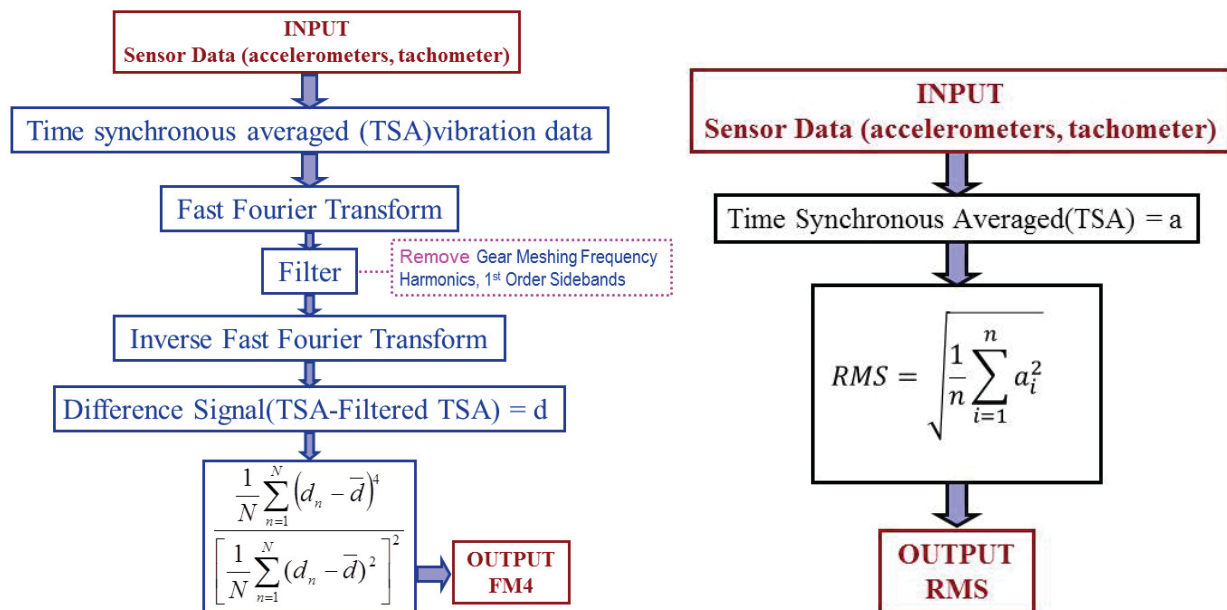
INPUT
Sensor Data (accelerometers, tachometer)

Time synchronous averaged (TSA)vibration data

Fast Fourier Transform

Filter

Remove Gear Meshing Frequency Harmonics, 1st Order Sidebands

Inverse Fast Fourier Transform

Difference Signal(TSA-Filtered TSA) = d

$\frac{\frac{1}{N}\sum_{n=1}^{N}\left(d_n-\overline{d}\right)^4}{\left[\frac{1}{N}\sum_{n=1}^{N}\left(d_n-\overline{d}\right)^2\right]^2}$

OUTPUT
FM4

INPUT
Sensor Data (accelerometers, tachometer)

Time Synchronous Averaged(TSA) = a

$RMS = \sqrt{\frac{1}{n}\sum_{i=1}^{n} a_i^2}$

OUTPUT
RMS